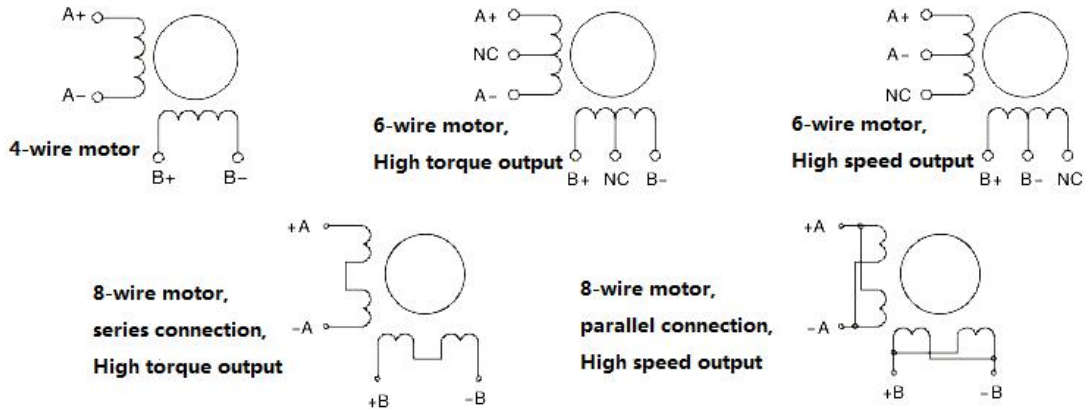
A+
A−
4-wire motor
B+ B−

A+
NC
A−
6-wire motor,
High torque output
B+ NC B-

A+
A−
NC
6-wire motor,
High speed output
B+ B− NC

+A
−A
8-wire motor,
series connection,
High torque output
+B −B

8-wire motor,
parallel connection,
High speed output
+A
−A
+B −B